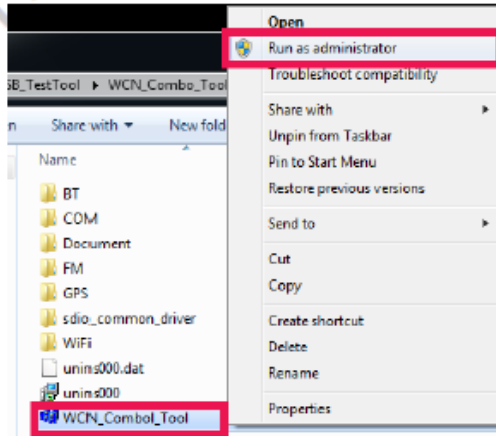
SB_TestTool ▸ WCN_Combo_Tool

n Share with ▾ New fold

Name

BT
COM
Document
FM
GPS
sdio_common_driver
WiFi
unins000.dat
unins000
WCN_Combol_Tool

Open
Run as administrator
Troubleshoot compatibility
Share with ▸
Unpin from Taskbar
Pin to Start Menu
Restore previous versions
Send to ▸
Cut
Copy
Create shortcut
Delete
Rename
Properties